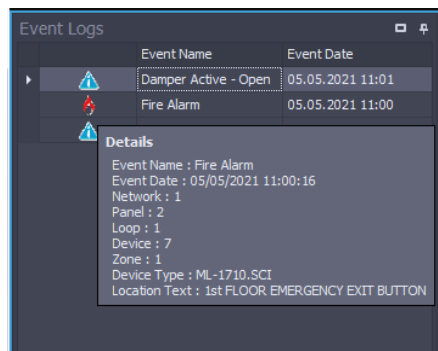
Event Logs

| | | Event Name | Event Date |
|---|---|---|---|
| | | Damper Active - Open | 05.05.2021 11:01 |
| | | Fire Alarm | 05.05.2021 11:00 |

Details
Event Name : Fire Alarm
Event Date : 05/05/2021 11:00:16
Network : 1
Panel : 2
Loop : 1
Device : 7
Zone : 1
Device Type : ML-1710.SCI
Location Text : 1st FLOOR EMERGENCY EXIT BUTTON